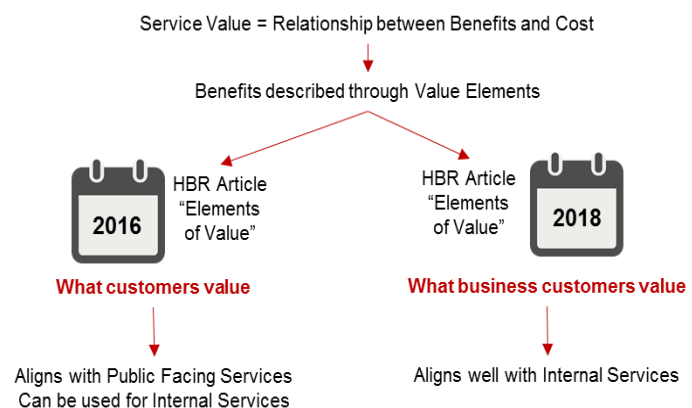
Service Value = Relationship between Benefits and Cost

Benefits described through Value Elements

2016

HBR Article "Elements of Value"

What customers value

Aligns with Public Facing Services
Can be used for Internal Services

HBR Article "Elements of Value"

2018

What business customers value

Aligns well with Internal Services